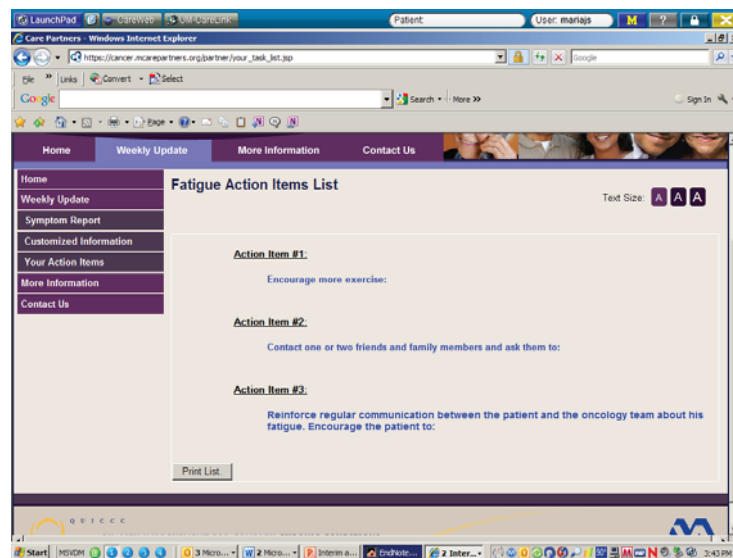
LaunchPad CareWeb UM-CareLink Patient User: mariajs M ?

Care Partners - Windows Internet Explorer

https://cancer.mcarepartners.org/partner/your_task_list.jsp

Google

File Links Convert Select

Google Search More >>

Sign In

Page

Home Weekly Update More Information Contact Us

Home
Weekly Update
Symptom Report
Customized Information
Your Action Items
More Information
Contact Us

Fatigue Action Items List

Text Size: A A A

Action Item #1:

Encourage more exercise:

Action Item #2:

Contact one or two friends and family members and ask them to:

Action Item #3:

Reinforce regular communication between the patient and the oncology team about his fatigue. Encourage the patient to:

Print List

Q U I C C C

Start MSVDM 3 Micro... 2 Micro... Interim a... EndNote... 2 Inter... 3:43 PM